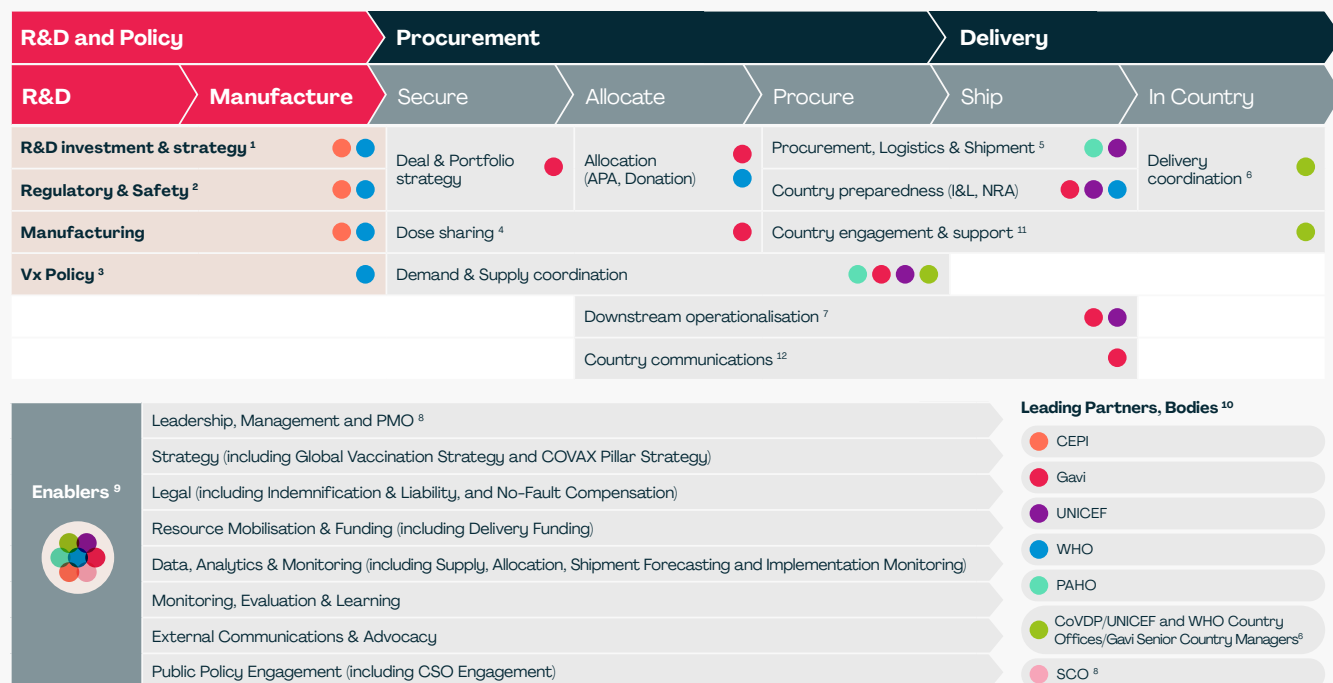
R&D and Policy | Procurement | Delivery

R&D | Manufacture | Secure | Allocate | Procure | Ship | In Country

R&D investment & strategy $^1$

Regulatory & Safety $^2$

Manufacturing

Vx Policy $^3$

Deal & Portfolio strategy

Allocation (APA, Donation)

Procurement, Logistics & Shipment $^5$

Country preparedness (I&L, NRA)

Delivery coordination $^6$

Dose sharing $^4$

Country engagement & support $^{11}$

Demand & Supply coordination

Downstream operationalisation $^7$

Country communications $^{12}$

Enablers $^9$

Leadership, Management and PMO $^8$

Strategy (including Global Vaccination Strategy and COVAX Pillar Strategy)

Legal (including Indemnification & Liability, and No-Fault Compensation)

Resource Mobilisation & Funding (including Delivery Funding)

Data, Analytics & Monitoring (including Supply, Allocation, Shipment Forecasting and Implementation Monitoring)

Monitoring, Evaluation & Learning

External Communications & Advocacy

Public Policy Engagement (including CSO Engagement)

Leading Partners, Bodies $^{10}$

CEPI

Gavi

UNICEF

WHO

PAHO

CoVDP/UNICEF and WHO Country Offices/Gavi Senior Country Managers$^6$

SCO $^8$